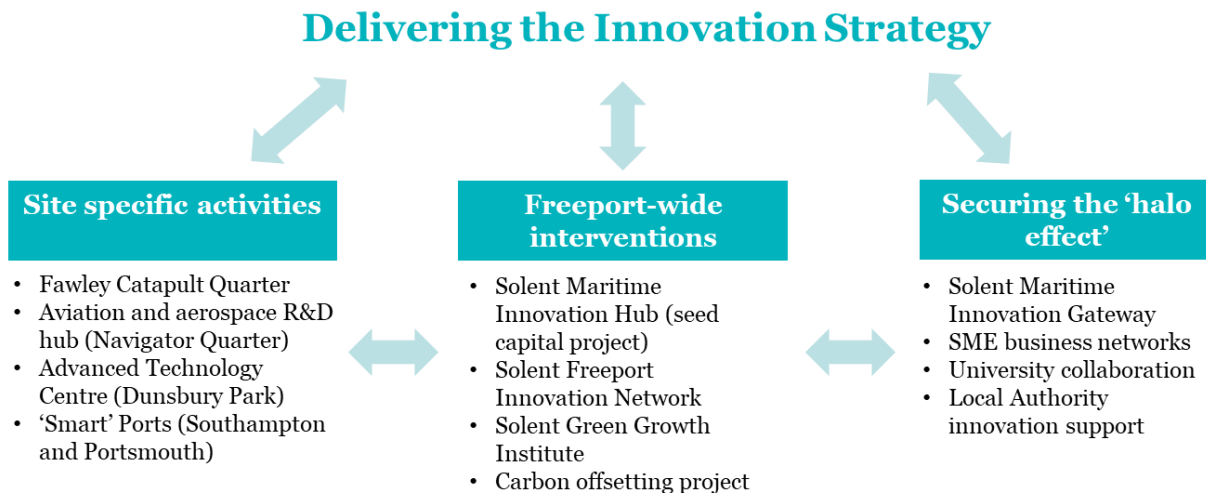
Delivering the Innovation Strategy

Site specific activities

- Fawley Catapult Quarter
- Aviation and aerospace R&D hub (Navigator Quarter)
- Advanced Technology Centre (Dunsbury Park)
- ‘Smart’ Ports (Southampton and Portsmouth)

Freeport-wide interventions

- Solent Maritime Innovation Hub (seed capital project)
- Solent Freeport Innovation Network
- Solent Green Growth Institute
- Carbon offsetting project

Securing the ‘halo effect’

- Solent Maritime Innovation Gateway
- SME business networks
- University collaboration
- Local Authority innovation support